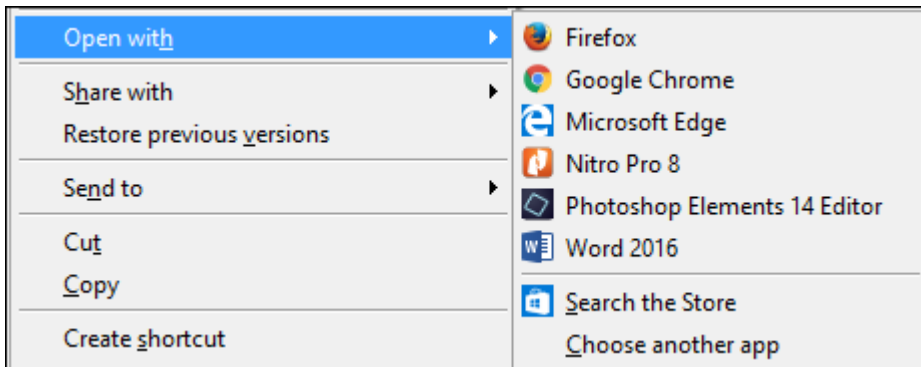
Open with
Share with
Restore previous versions
Send to
Cut
Copy
Create shortcut

Firefox
Google Chrome
Microsoft Edge
Nitro Pro 8
Photoshop Elements 14 Editor
Word 2016
Search the Store
Choose another app